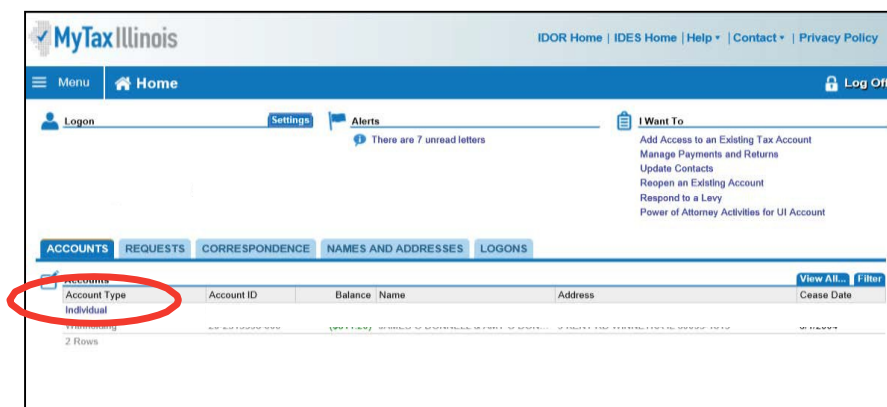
MyTax Illinois

IDOR Home | IDES Home | Help ▾ | Contact ▾ | Privacy Policy

Menu
Home
Log Off

Logon
Settings

Alerts
There are 7 unread letters

I Want To
Add Access to an Existing Tax Account
Manage Payments and Returns
Update Contacts
Reopen an Existing Account
Respond to a Levy
Power of Attorney Activities for UI Account

ACCOUNTS | REQUESTS | CORRESPONDENCE | NAMES AND ADDRESSES | LOGONS

Accounts
View All... Filter

| Account Type | Account ID | Balance | Name | Address | Cease Date |
|---|---|---|---|---|---|
| Individual | | | | | |
| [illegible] | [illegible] | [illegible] | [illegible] | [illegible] | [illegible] |

2 Rows